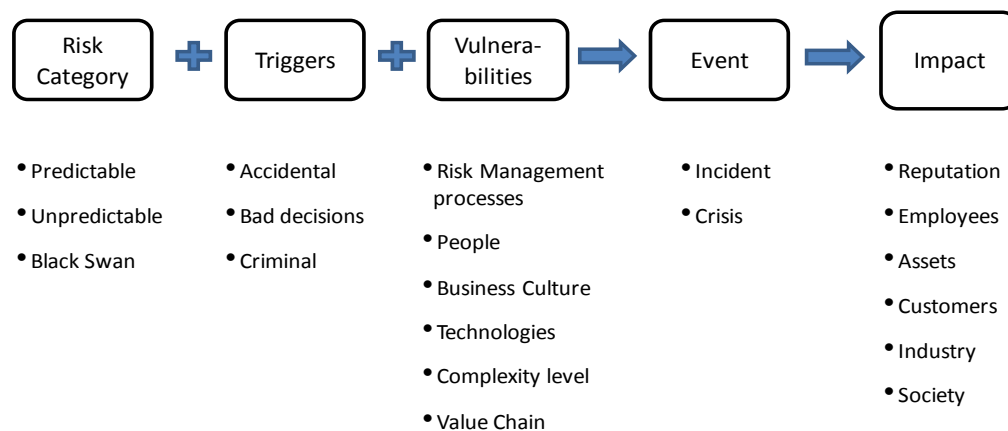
Risk Category

Triggers

Vulnerabilities

Event

Impact

• Predictable
• Unpredictable
• Black Swan

• Accidental
• Bad decisions
• Criminal

• Risk Management processes
• People
• Business Culture
• Technologies
• Complexity level
• Value Chain

• Incident
• Crisis

• Reputation
• Employees
• Assets
• Customers
• Industry
• Society